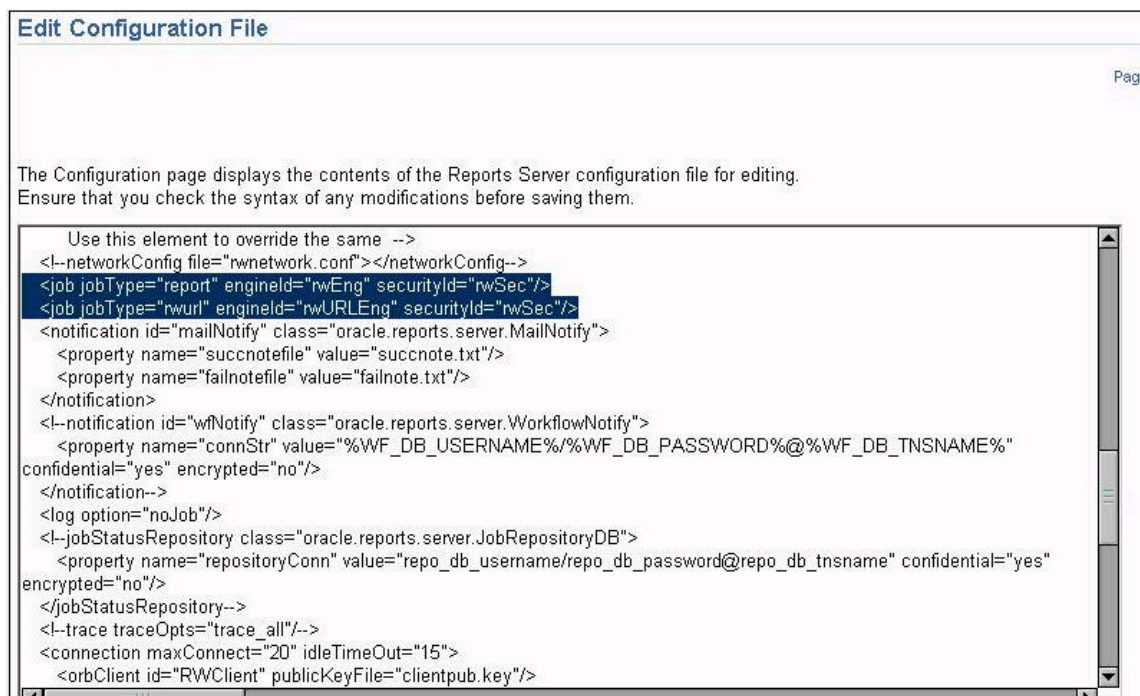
Edit Configuration File

Pag

The Configuration page displays the contents of the Reports Server configuration file for editing.
Ensure that you check the syntax of any modifications before saving them.

Use this element to override the same -->
<!--networkConfig file="rwnetwork.conf"></networkConfig-->
<job jobType="report" engineId="rwEng" securityId="rwSec"/>
<job jobType="rwurl" engineId="rwURLEng" securityId="rwSec"/>
<notification id="mailNotify" class="oracle.reports.server.MailNotify">
<property name="succnotefile" value="succnote.txt"/>
<property name="failnotefile" value="failnote.txt"/>
</notification>
<!--notification id="wfNotify" class="oracle.reports.server.WorkflowNotify">
<property name="connStr" value="%WF_DB_USERNAME%/%WF_DB_PASSWORD%@%WF_DB_TNSNAME%" confidential="yes" encrypted="no"/>
</notification-->
<log option="noJob"/>
<!--jobStatusRepository class="oracle.reports.server.JobRepositoryDB">
<property name="repositoryConn" value="repo_db_username/repo_db_password@repo_db_tnsname" confidential="yes" encrypted="no"/>
</jobStatusRepository-->
<!--trace traceOpts="trace_all"/-->
<connection maxConnect="20" idleTimeOut="15">
<orbClient id="RWClient" publicKeyFile="clientpub.key"/>